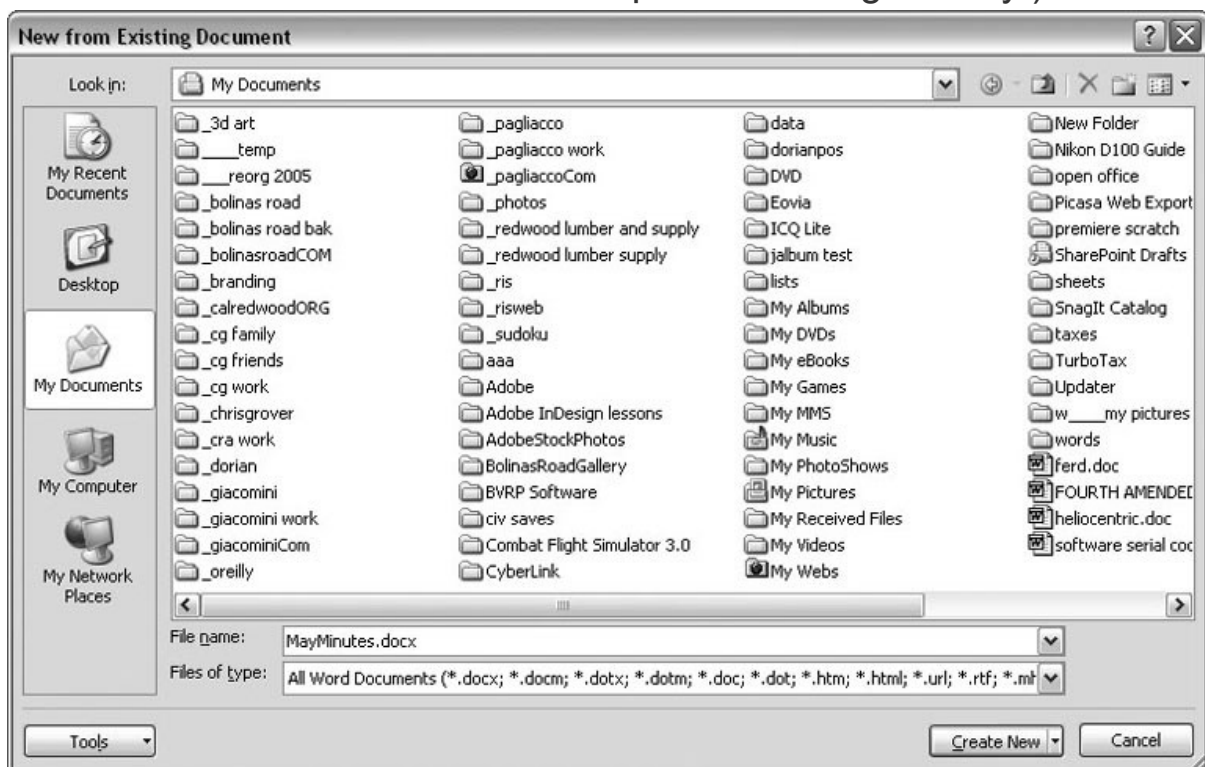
New from Existing Document

Look in: My Documents

My Recent Documents
Desktop
My Documents
My Computer
My Network Places

_3d art
____temp
___reorg 2005
_bolinas road
_bolinas road bak
_bolinasroadCOM
_branding
_calredwoodORG
_cg family
_cg friends
_cg work
_chrisgrover
_cra work
_dorian
_giacomini
_giacomini work
_giacominiCom
_oreilly

_pagliacco
_pagliacco work
_pagliaccoCom
_photos
_redwood lumber and supply
_redwood lumber supply
_ris
_risweb
_sudoku
aaa
Adobe
Adobe InDesign lessons
AdobeStockPhotos
BolinasRoadGallery
BVRP Software
civ saves
Combat Flight Simulator 3.0
CyberLink

data
dorianpos
DVD
Eovia
ICQ Lite
jalbum test
lists
My Albums
My DVDs
My eBooks
My Games
My MMS
My Music
My PhotoShows
My Pictures
My Received Files
My Videos
My Webs

New Folder
Nikon D100 Guide
open office
Picasa Web Export
premiere scratch
SharePoint Drafts
sheets
SnagIt Catalog
taxes
TurboTax
Updater
w____my pictures
words
ferd.doc
FOURTH AMENDEI
heliocentric.doc
software serial coc

File name: MayMinutes.docx
Files of type: All Word Documents (*.docx; *.docm; *.dotx; *.dotm; *.doc; *.dot; *.htm; *.html; *.url; *.rtf; *.mh

Tools
Create New
Cancel